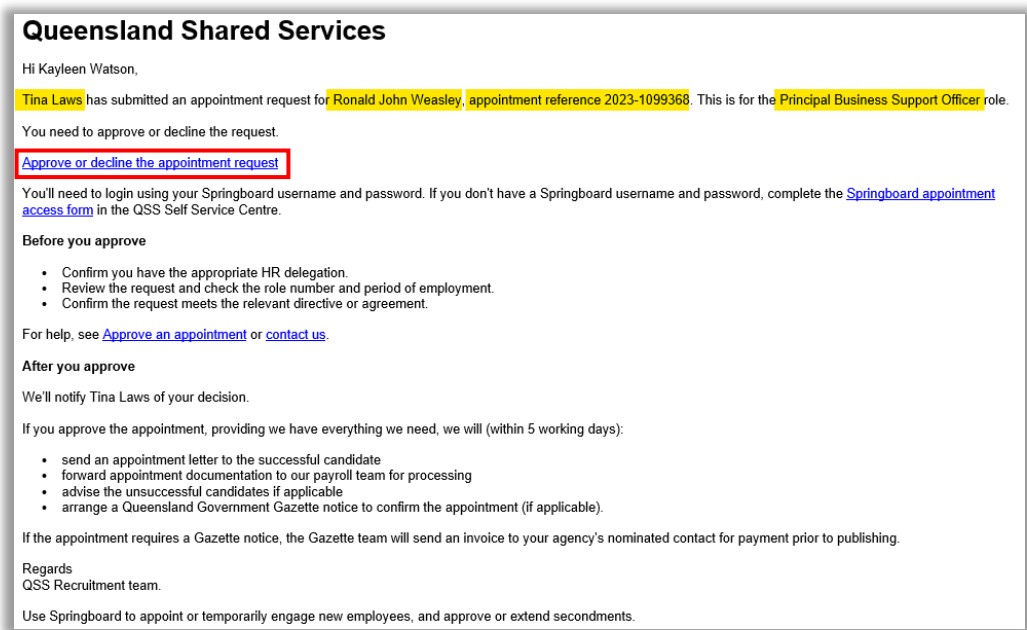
# Queensland Shared Services

Hi Kayleen Watson,

Tina Laws has submitted an appointment request for Ronald John Weasley, appointment reference 2023-1099368. This is for the Principal Business Support Officer role.

You need to approve or decline the request.

Approve or decline the appointment request

You'll need to login using your Springboard username and password. If you don't have a Springboard username and password, complete the Springboard appointment access form in the QSS Self Service Centre.

**Before you approve**

- Confirm you have the appropriate HR delegation.
- Review the request and check the role number and period of employment.
- Confirm the request meets the relevant directive or agreement.

For help, see Approve an appointment or contact us.

**After you approve**

We'll notify Tina Laws of your decision.

If you approve the appointment, providing we have everything we need, we will (within 5 working days):

- send an appointment letter to the successful candidate
- forward appointment documentation to our payroll team for processing
- advise the unsuccessful candidates if applicable
- arrange a Queensland Government Gazette notice to confirm the appointment (if applicable).

If the appointment requires a Gazette notice, the Gazette team will send an invoice to your agency's nominated contact for payment prior to publishing.

Regards
QSS Recruitment team.

Use Springboard to appoint or temporarily engage new employees, and approve or extend secondments.